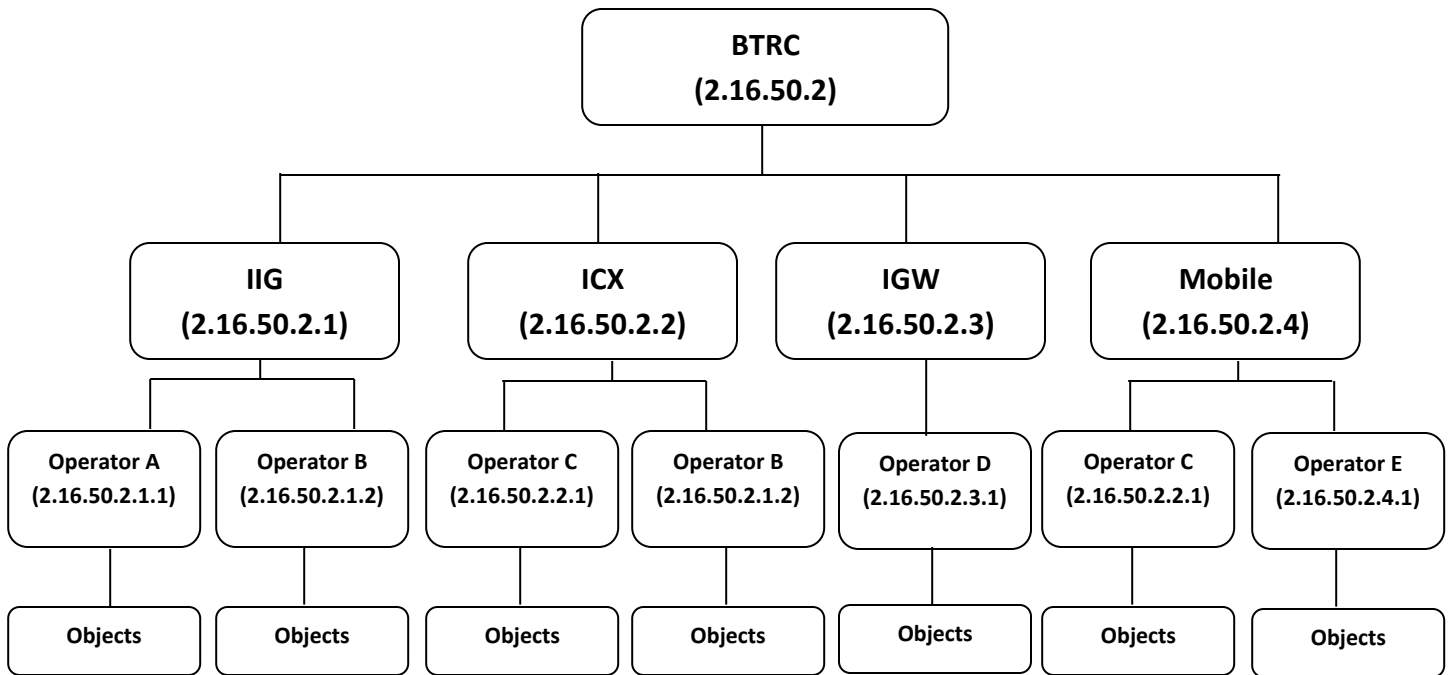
BTRC
(2.16.50.2)

IIG
(2.16.50.2.1)

ICX
(2.16.50.2.2)

IGW
(2.16.50.2.3)

Mobile
(2.16.50.2.4)

Operator A
(2.16.50.2.1.1)

Operator B
(2.16.50.2.1.2)

Operator C
(2.16.50.2.2.1)

Operator B
(2.16.50.2.1.2)

Operator D
(2.16.50.2.3.1)

Operator C
(2.16.50.2.2.1)

Operator E
(2.16.50.2.4.1)

Objects

Objects

Objects

Objects

Objects

Objects

Objects